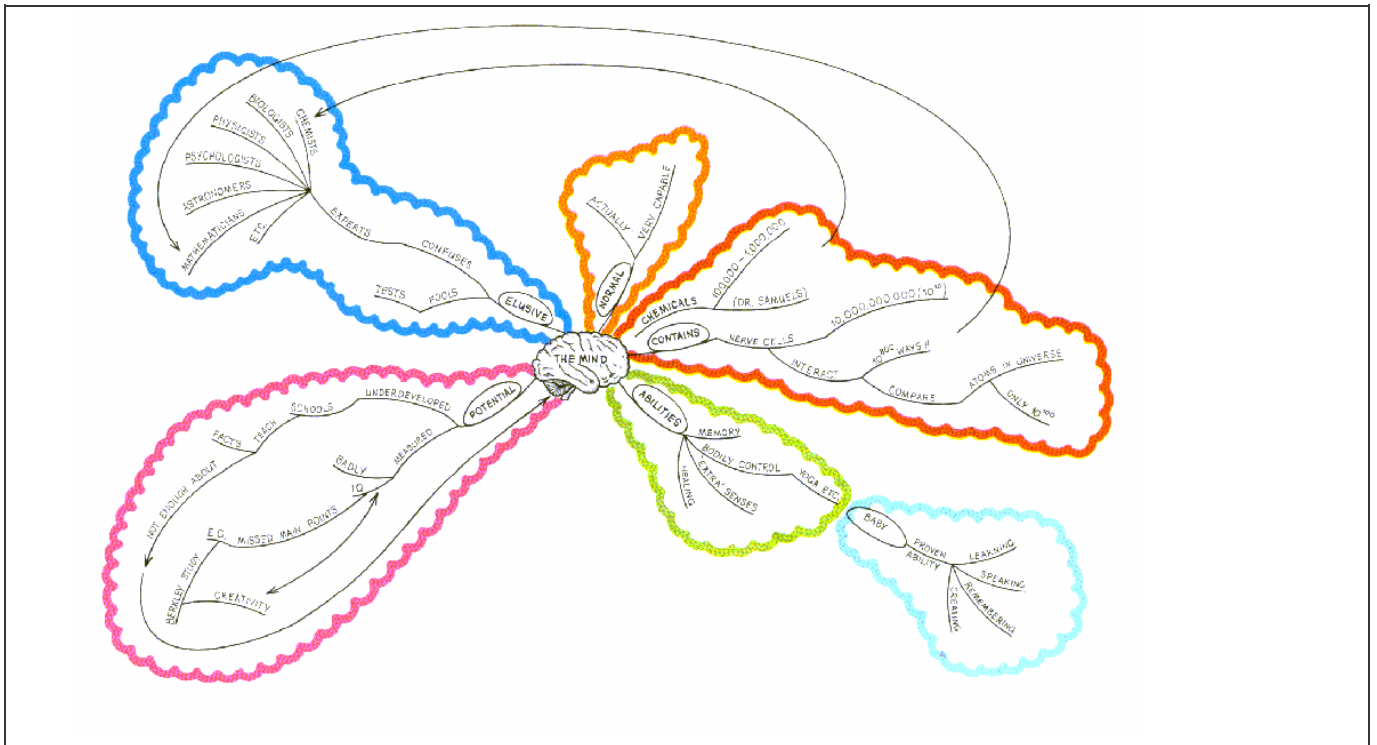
THE MIND

ELUSIVE
EXPERTS
CONFUSES
TESTS
FOOLS
CHEMISTS
BIOLOGISTS
PHYSICISTS
PSYCHOLOGISTS
ASTRONOMERS
MATHEMATICIANS
ETC.

NORMAL
ACTUALLY
VERY CAPABLE

CONTAINS
CHEMICALS
100,000 - 1,000,000
(DR. SAMUELS)
NERVE CELLS
10,000,000,000 ($10^{10}$)
INTERACT
$10^{800}$ WAYS !!
COMPARE
ATOMS IN UNIVERSE
ONLY $10^{100}$

ABILITIES
MEMORY
BODILY CONTROL
YOGA ETC.
'EXTRA' SENSES
HEALING

BABY
PROVEN ABILITY
LEARNING
SPEAKING
REMEMBERING
CREATING

POTENTIAL
UNDERDEVELOPED
SCHOOLS
TEACH
FACTS
NOT ENOUGH ABOUT
MEASURED
BADLY
IQ
E.G. MISSED MAIN POINTS
BERKLEY STUDY
CREATIVITY